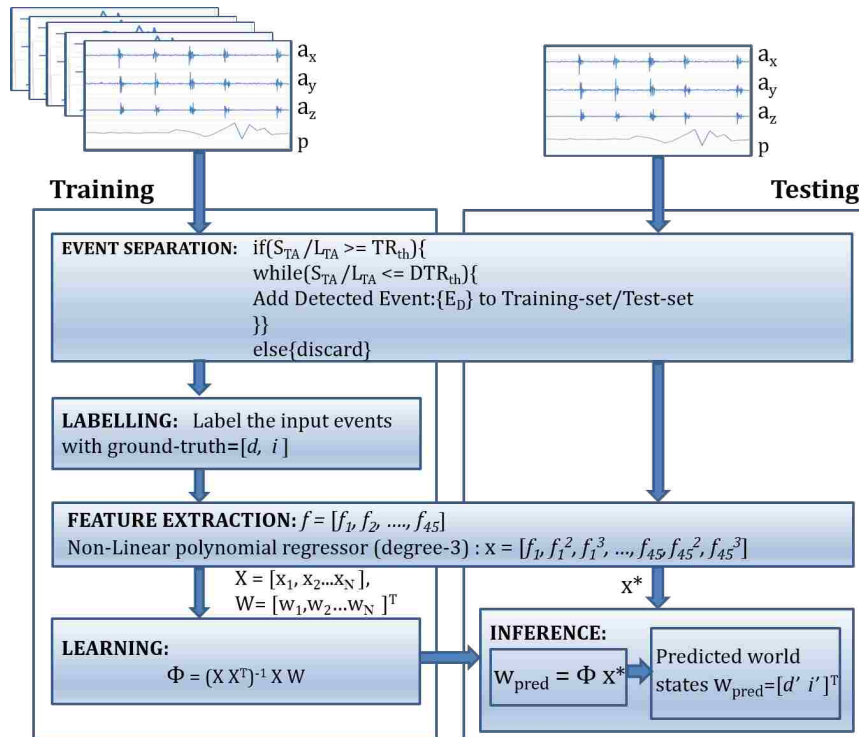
$a_x$
$a_y$
$a_z$
p

$a_x$
$a_y$
$a_z$
p

Training

Testing

EVENT SEPARATION: if($S_{TA}$ / $L_{TA}$ >= $TR_{th}$){
while($S_{TA}$ / $L_{TA}$ <= $DTR_{th}$){
Add Detected Event:{$E_D$} to Training-set/Test-set
}}
else{discard}

LABELLING: Label the input events with ground-truth=[$d$, $i$ ]

FEATURE EXTRACTION: $f$ = [$f_1$, $f_2$, ...., $f_{45}$]
Non-Linear polynomial regressor (degree-3) : x = [$f_1$, $f_1^2$, $f_1^3$, ..., $f_{45}$, $f_{45}^2$, $f_{45}^3$]

X = [$x_1$, $x_2$...$x_N$ ],
W= [$w_1$,$w_2$...$w_N$ ]$^T$

x*

LEARNING:
$\Phi$ = (X $X^T$)$^{-1}$ X W

INFERENCE:
$w_{pred}$ = $\Phi$ x*

Predicted world states $w_{pred}$=[$d'$ $i'$ ]$^T$